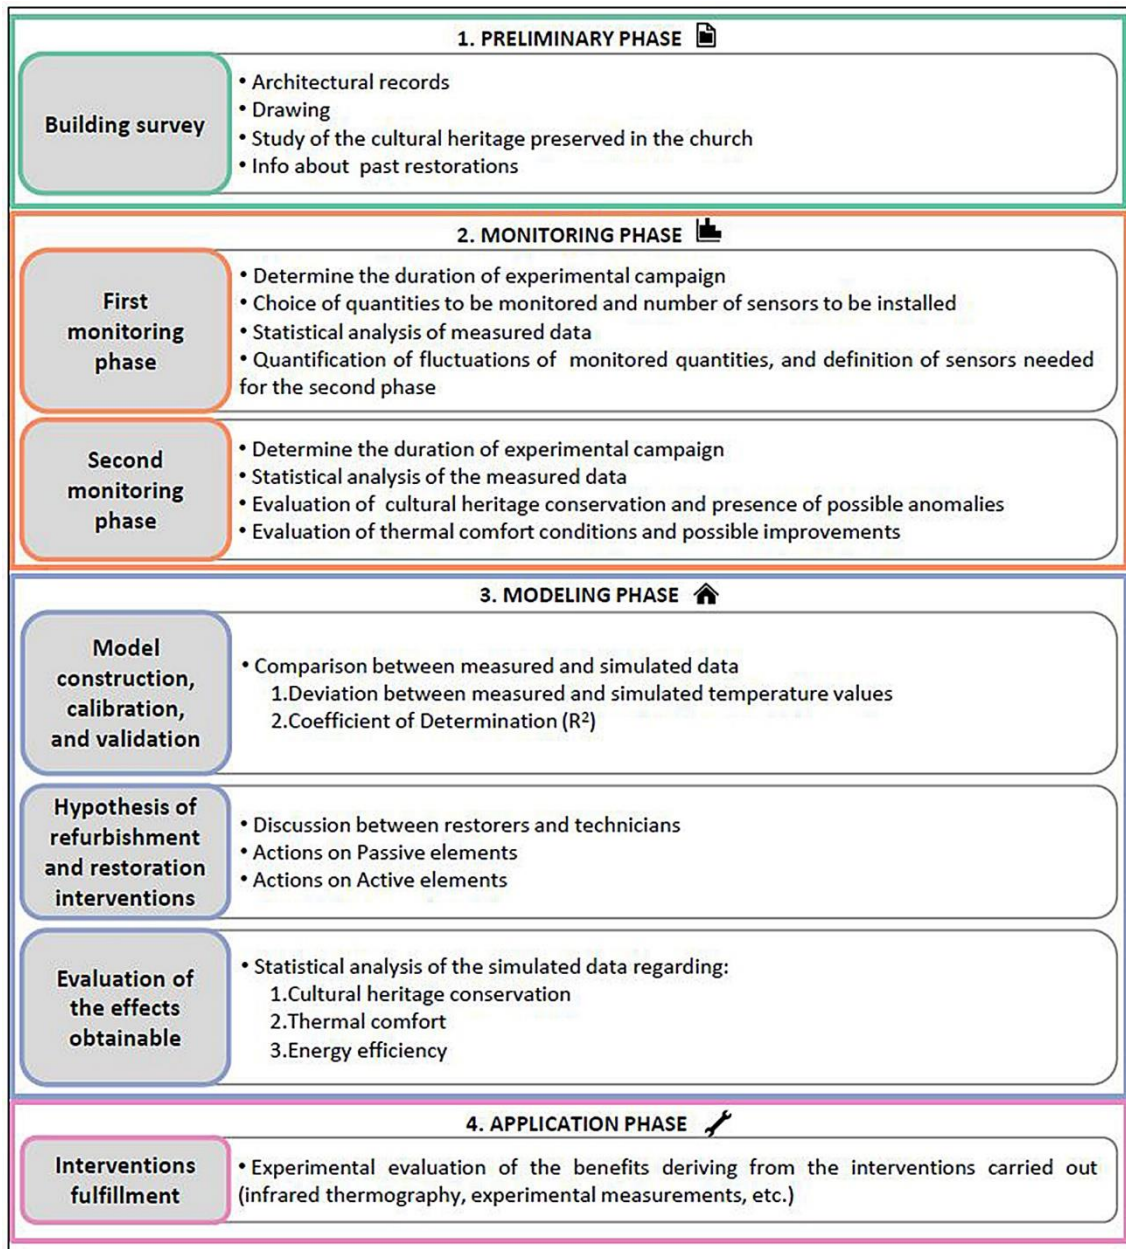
1. PRELIMINARY PHASE

Building survey

• Architectural records
• Drawing
• Study of the cultural heritage preserved in the church
• Info about past restorations

2. MONITORING PHASE

First monitoring phase

• Determine the duration of experimental campaign
• Choice of quantities to be monitored and number of sensors to be installed
• Statistical analysis of measured data
• Quantification of fluctuations of monitored quantities, and definition of sensors needed for the second phase

Second monitoring phase

• Determine the duration of experimental campaign
• Statistical analysis of the measured data
• Evaluation of cultural heritage conservation and presence of possible anomalies
• Evaluation of thermal comfort conditions and possible improvements

3. MODELING PHASE

Model construction, calibration, and validation

• Comparison between measured and simulated data
1.Deviation between measured and simulated temperature values
2.Coefficient of Determination ($R^2$)

Hypothesis of refurbishment and restoration interventions

• Discussion between restorers and technicians
• Actions on Passive elements
• Actions on Active elements

Evaluation of the effects obtainable

• Statistical analysis of the simulated data regarding:
1.Cultural heritage conservation
2.Thermal comfort
3.Energy efficiency

4. APPLICATION PHASE

Interventions fulfillment

• Experimental evaluation of the benefits deriving from the interventions carried out (infrared thermography, experimental measurements, etc.)